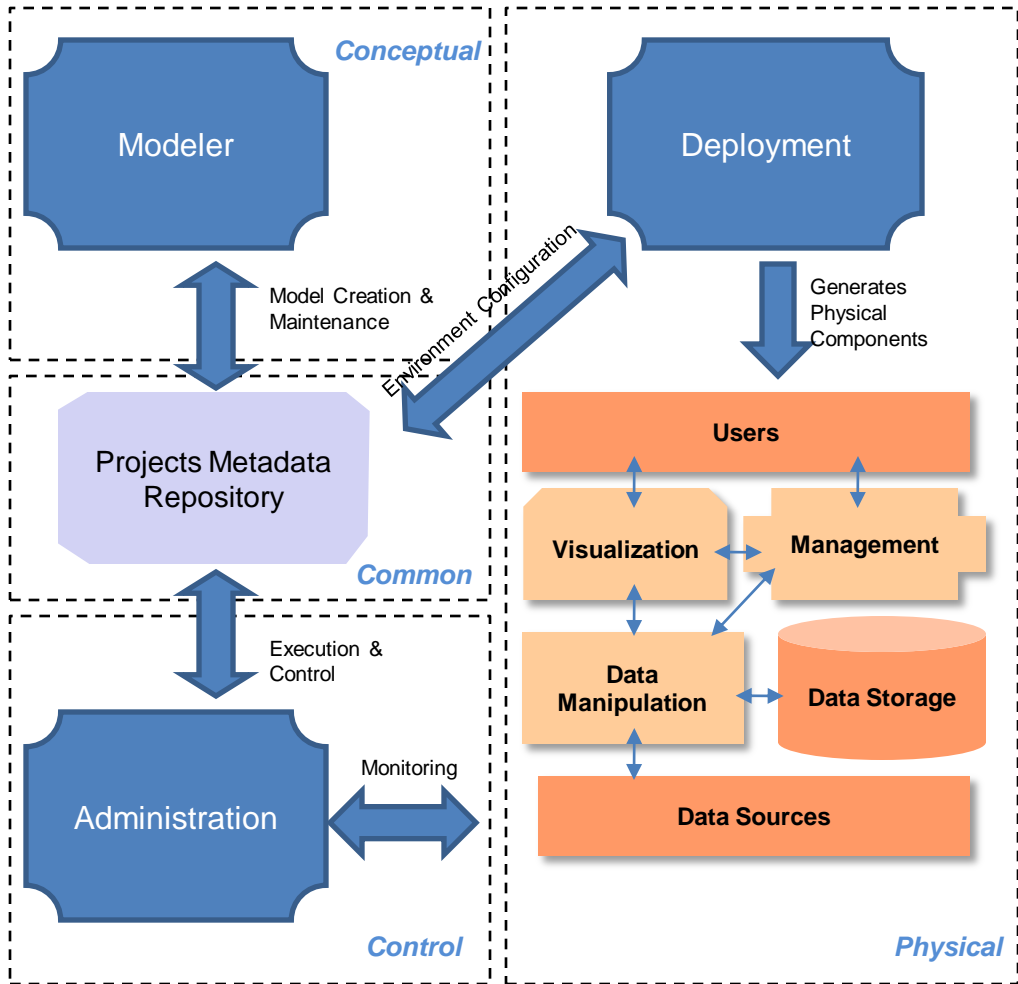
Conceptual

Modeler

Model Creation & Maintenance

Environment Configuration

Deployment

Generates Physical Components

Projects Metadata Repository

Common

Users

Visualization

Management

Execution & Control

Data Manipulation

Data Storage

Monitoring

Administration

Data Sources

Control

Physical